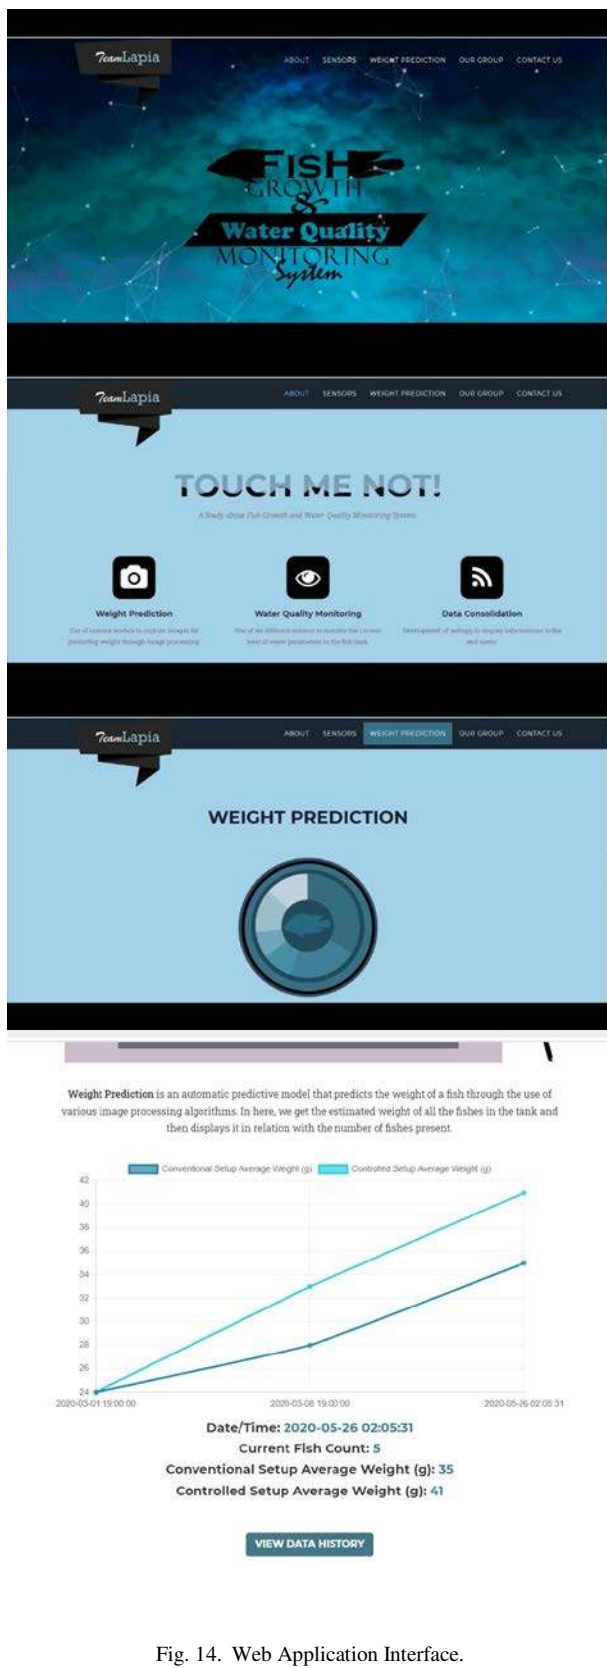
TeamLapia

ABOUT SENSORS WEIGHT PREDICTION OUR GROUP CONTACT US

FISH GROWTH & Water Quality MONITORING System

TeamLapia

ABOUT SENSORS WEIGHT PREDICTION OUR GROUP CONTACT US

TOUCH ME NOT!

A Study about Fish Growth and Water Quality Monitoring System

Weight Prediction

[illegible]

Water Quality Monitoring

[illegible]

Data Consolidation

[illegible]

TeamLapia

ABOUT SENSORS WEIGHT PREDICTION OUR GROUP CONTACT US

WEIGHT PREDICTION

Weight Prediction is an automatic predictive model that predicts the weight of a fish through the use of various image processing algorithms. In here, we get the estimated weight of all the fishes in the tank and then displays it in relation with the number of fishes present.

Conventional Setup Average Weight (g) Controlled Setup Average Weight (g)

42
40
38
36
34
32
30
28
26
24

2020-03-01 19:00:00 2020-03-08 19:00:00 2020-05-26 02:05:31

Date/Time: 2020-05-26 02:05:31
Current Fish Count: 5
Conventional Setup Average Weight (g): 35
Controlled Setup Average Weight (g): 41

VIEW DATA HISTORY

Fig. 14. Web Application Interface.